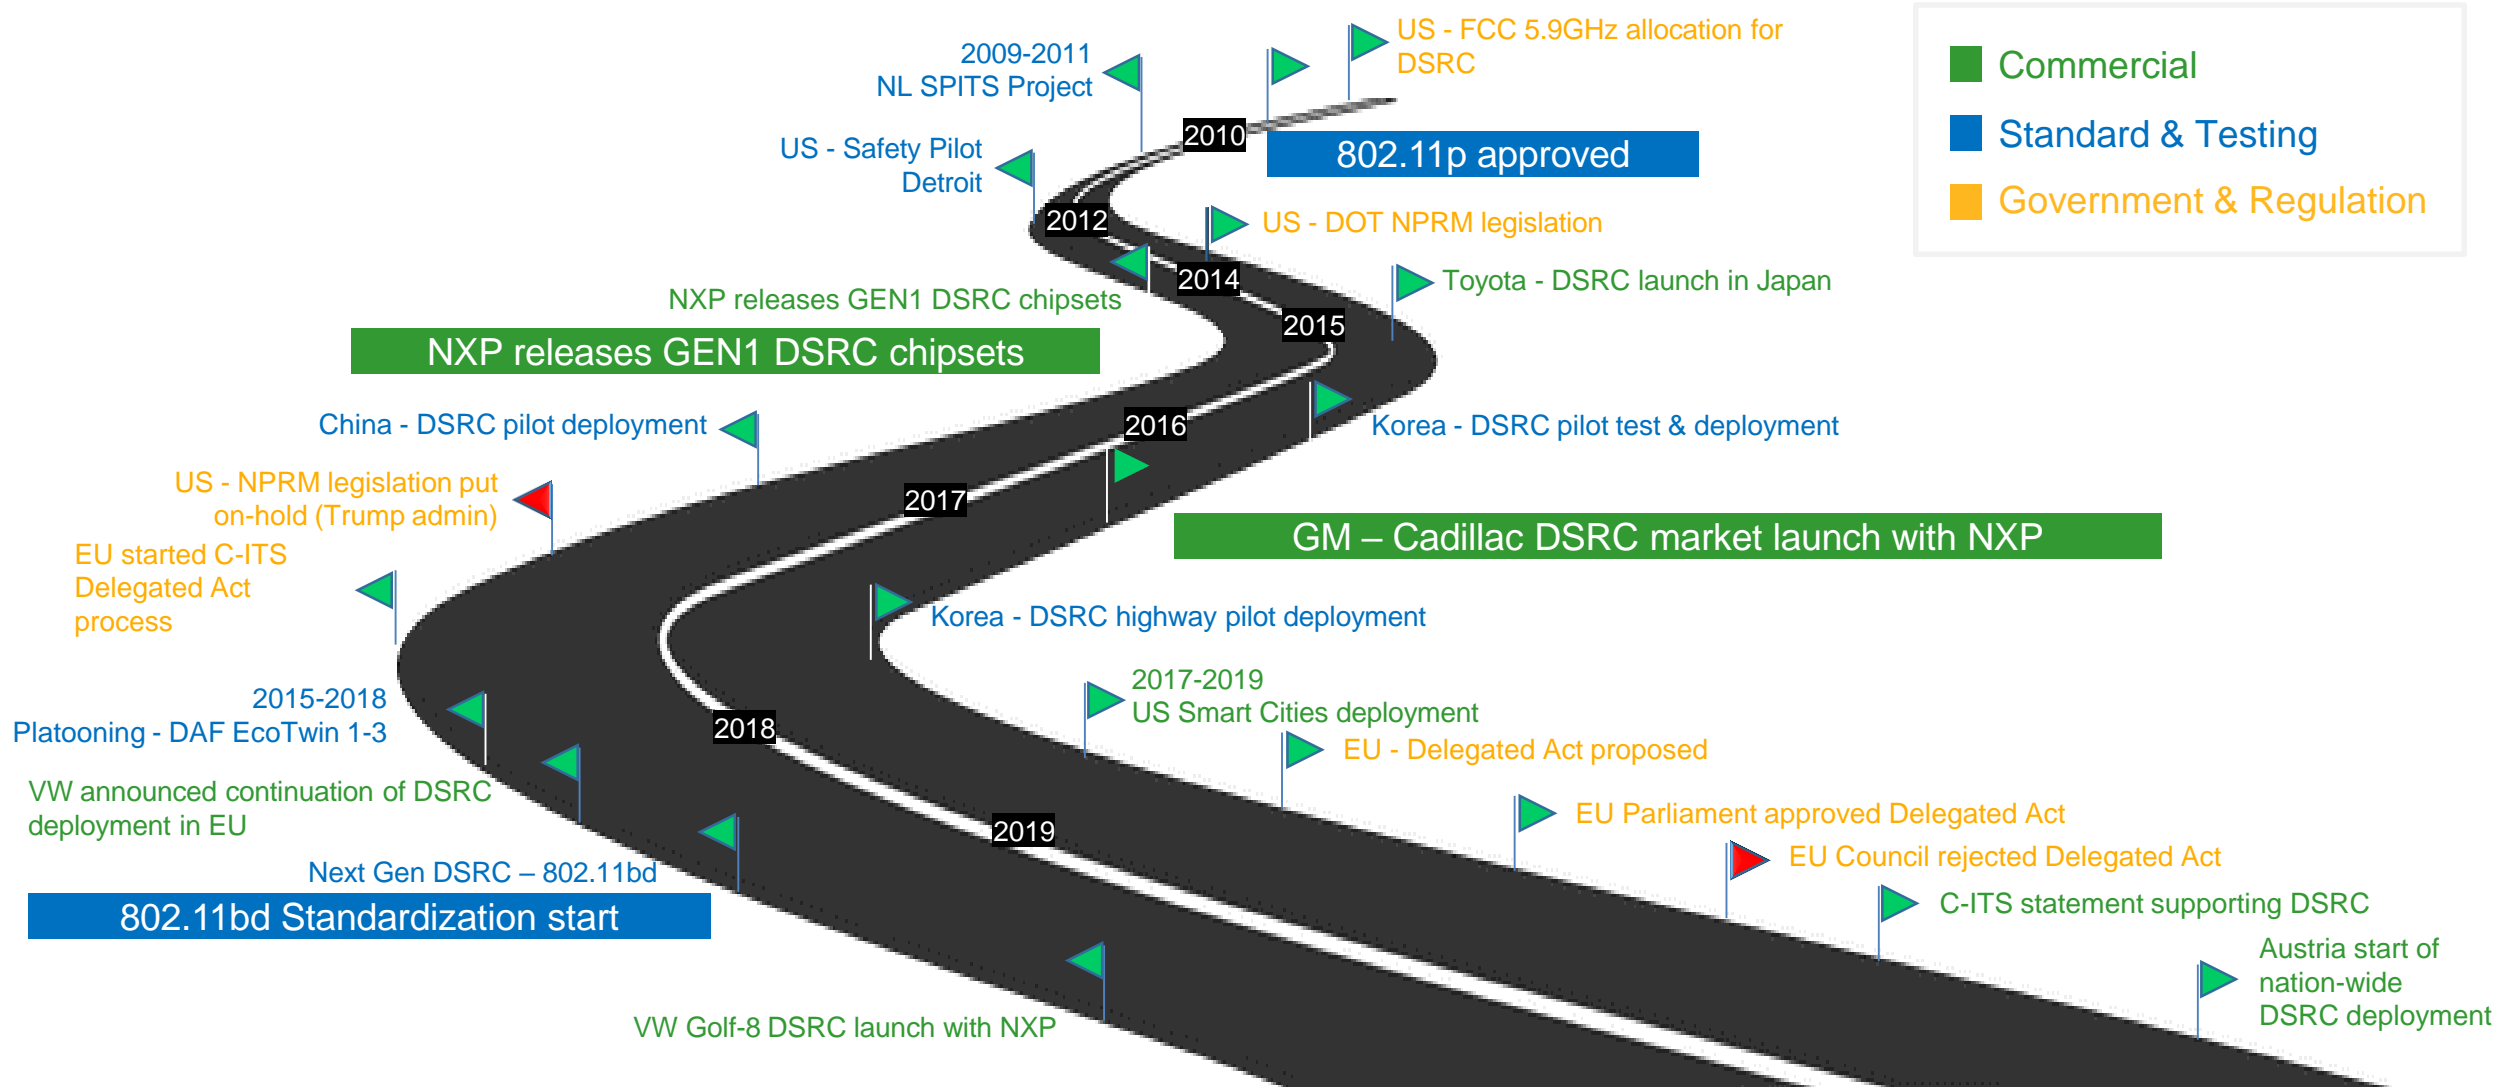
2009-2011
NL SPITS Project

US - FCC 5.9GHz allocation for DSRC

Commercial
Standard & Testing
Government & Regulation

2010
802.11p approved

US - Safety Pilot Detroit

2012
US - DOT NPRM legislation

2014
Toyota - DSRC launch in Japan

NXP releases GEN1 DSRC chipsets
2015
NXP releases GEN1 DSRC chipsets

China - DSRC pilot deployment
2016
Korea - DSRC pilot test & deployment

US - NPRM legislation put on-hold (Trump admin)
2017
GM – Cadillac DSRC market launch with NXP

EU started C-ITS Delegated Act process

Korea - DSRC highway pilot deployment

2015-2018
Platooning - DAF EcoTwin 1-3
2018
2017-2019
US Smart Cities deployment
EU - Delegated Act proposed

VW announced continuation of DSRC deployment in EU
EU Parliament approved Delegated Act
2019
EU Council rejected Delegated Act

Next Gen DSRC – 802.11bd
802.11bd Standardization start
C-ITS statement supporting DSRC

Austria start of nation-wide DSRC deployment

VW Golf-8 DSRC launch with NXP